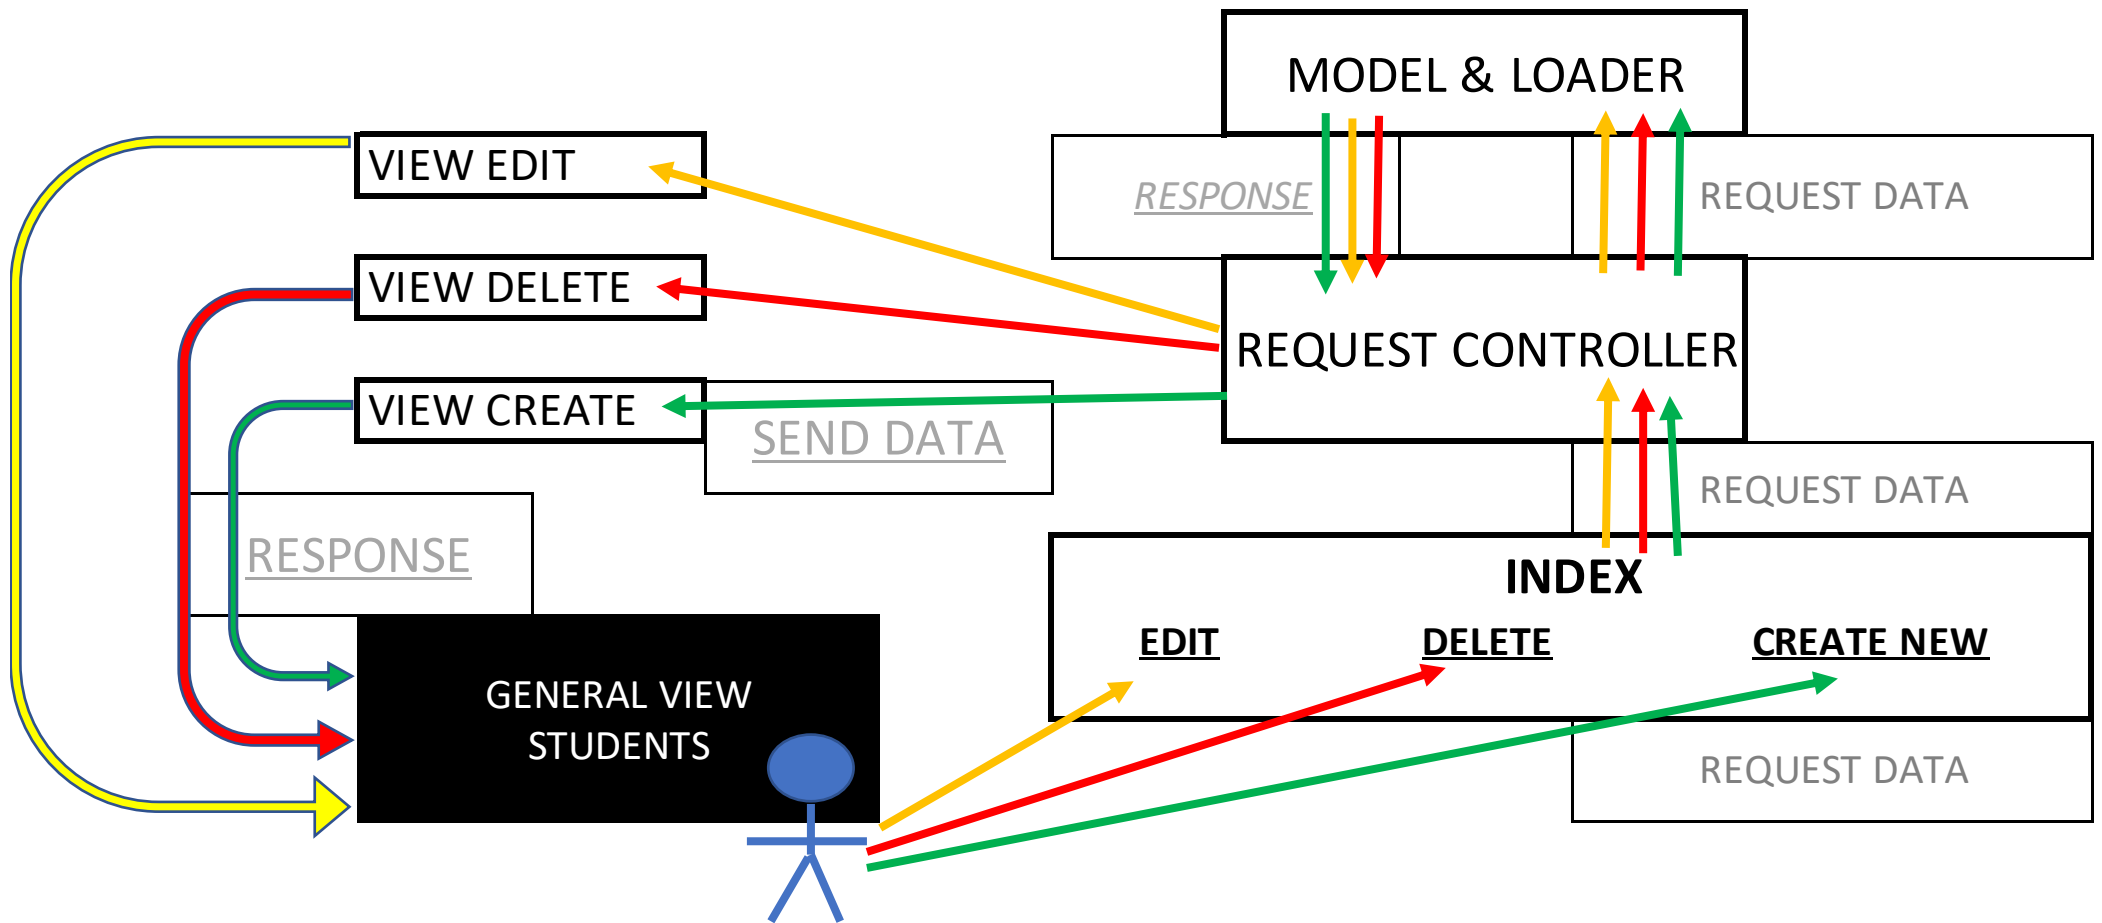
MODEL & LOADER

RESPONSE

REQUEST DATA

VIEW EDIT

VIEW DELETE

REQUEST CONTROLLER

VIEW CREATE

SEND DATA

REQUEST DATA

RESPONSE

INDEX

EDIT

DELETE

CREATE NEW

GENERAL VIEW STUDENTS

REQUEST DATA